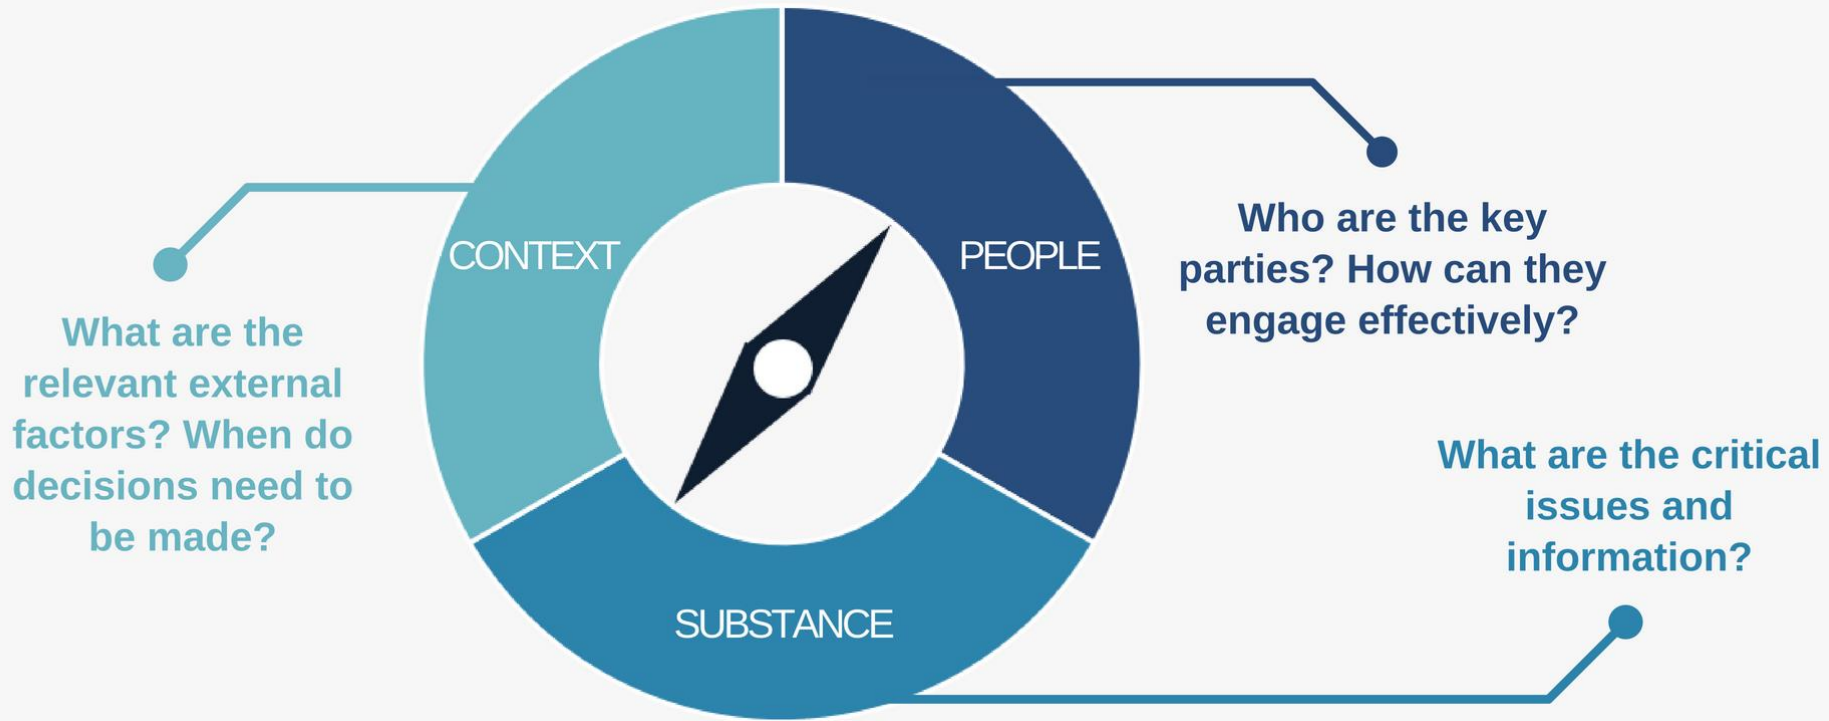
CONTEXT

PEOPLE

SUBSTANCE

What are the relevant external factors? When do decisions need to be made?

Who are the key parties? How can they engage effectively?

What are the critical issues and information?